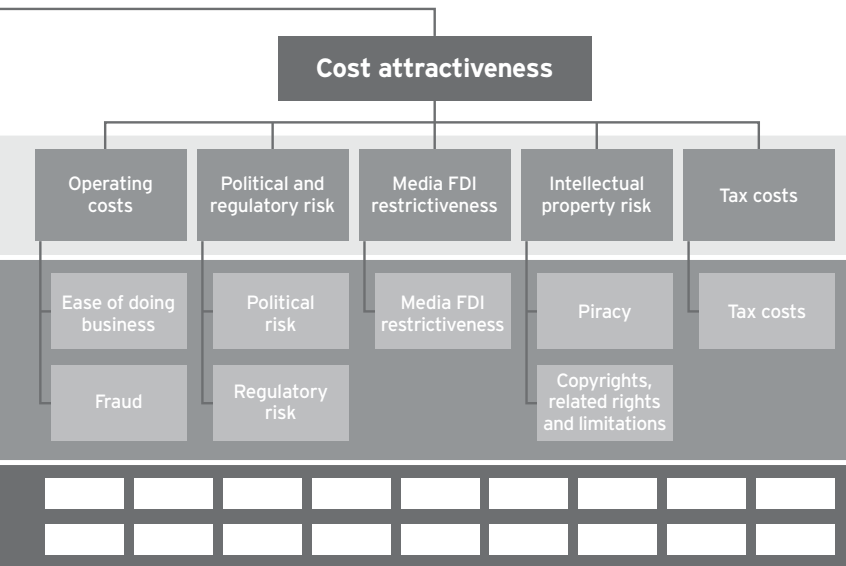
Cost attractiveness

Operating costs

Political and regulatory risk

Media FDI restrictiveness

Intellectual property risk

Tax costs

Ease of doing business

Fraud

Political risk

Regulatory risk

Media FDI restrictiveness

Piracy

Copyrights, related rights and limitations

Tax costs